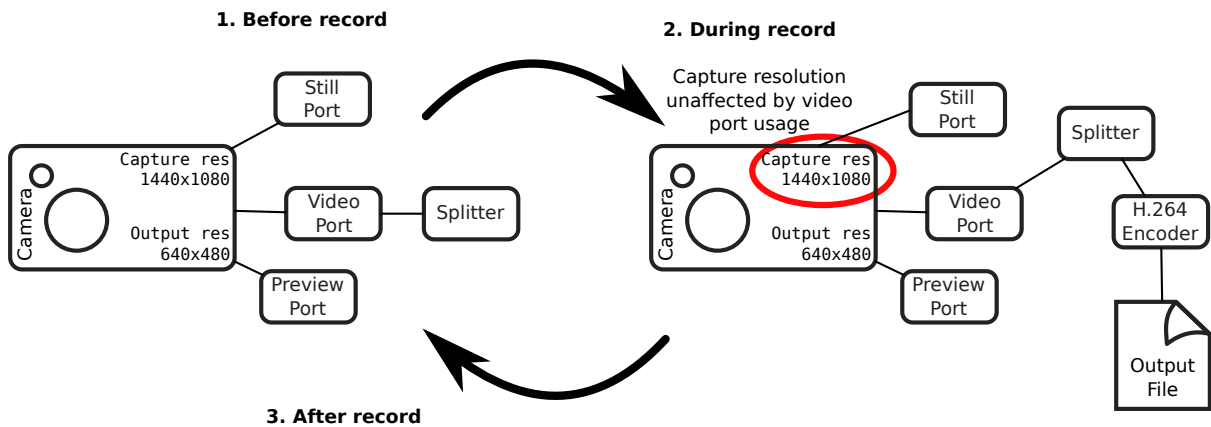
1. Before record

Camera

Capture res
1440x1080

Output res
640x480

Still Port

Video Port

Splitter

Preview Port

2. During record

Capture resolution unaffected by video port usage

Camera

Capture res
1440x1080

Output res
640x480

Still Port

Video Port

Splitter

H.264 Encoder

Output File

Preview Port

3. After record